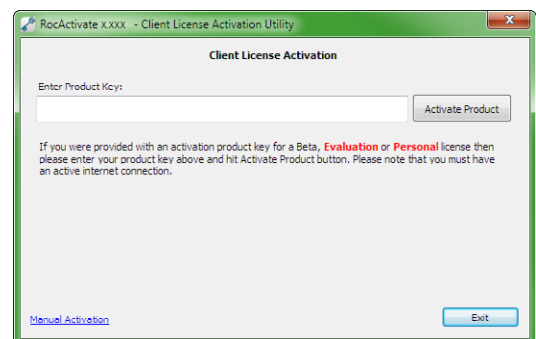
RocActivate x.xxx - Client License Activation Utility

Client License Activation

Enter Product Key:

Activate Product

If you were provided with an activation product key for a Beta, Evaluation or Personal license then please enter your product key above and hit Activate Product button. Please note that you must have an active internet connection.

Manual Activation

Exit